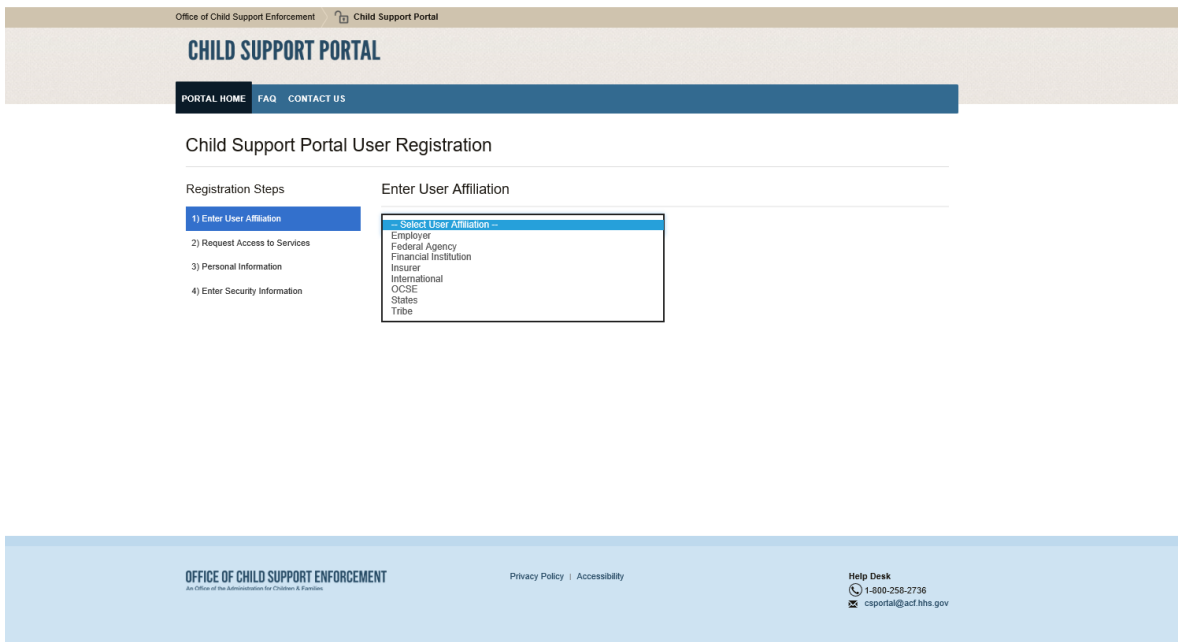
Office of Child Support Enforcement Child Support Portal

CHILD SUPPORT PORTAL

PORTAL HOME FAQ CONTACT US

Child Support Portal User Registration

Registration Steps

1) Enter User Affiliation

2) Request Access to Services

3) Personal Information

4) Enter Security Information

Enter User Affiliation

-- Select User Affiliation --
Employer
Federal Agency
Financial Institution
Insurer
International
OCSE
States
Tribe

OFFICE OF CHILD SUPPORT ENFORCEMENT
An Office of the Administration for Children & Families

Privacy Policy | Accessibility

Help Desk
1-800-258-2736
csportal@acf.hhs.gov